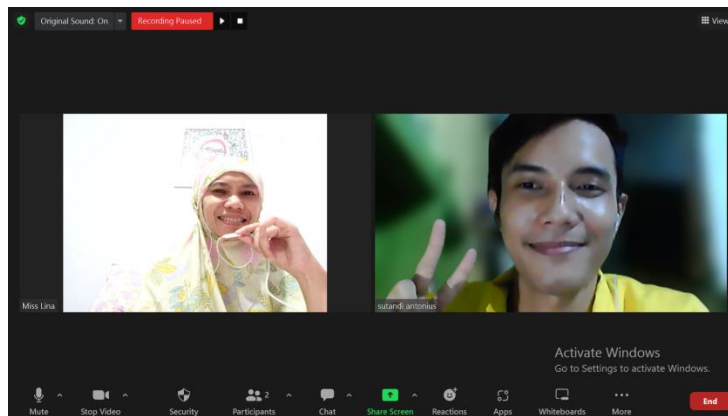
Original Sound: On

Recording Paused

View

Miss Lina

sutandi antonius

Activate Windows
Go to Settings to activate Windows.

Mute

Stop Video

Security

2

Participants

Chat

Share Screen

Reactions

Apps

Whiteboards

More

End